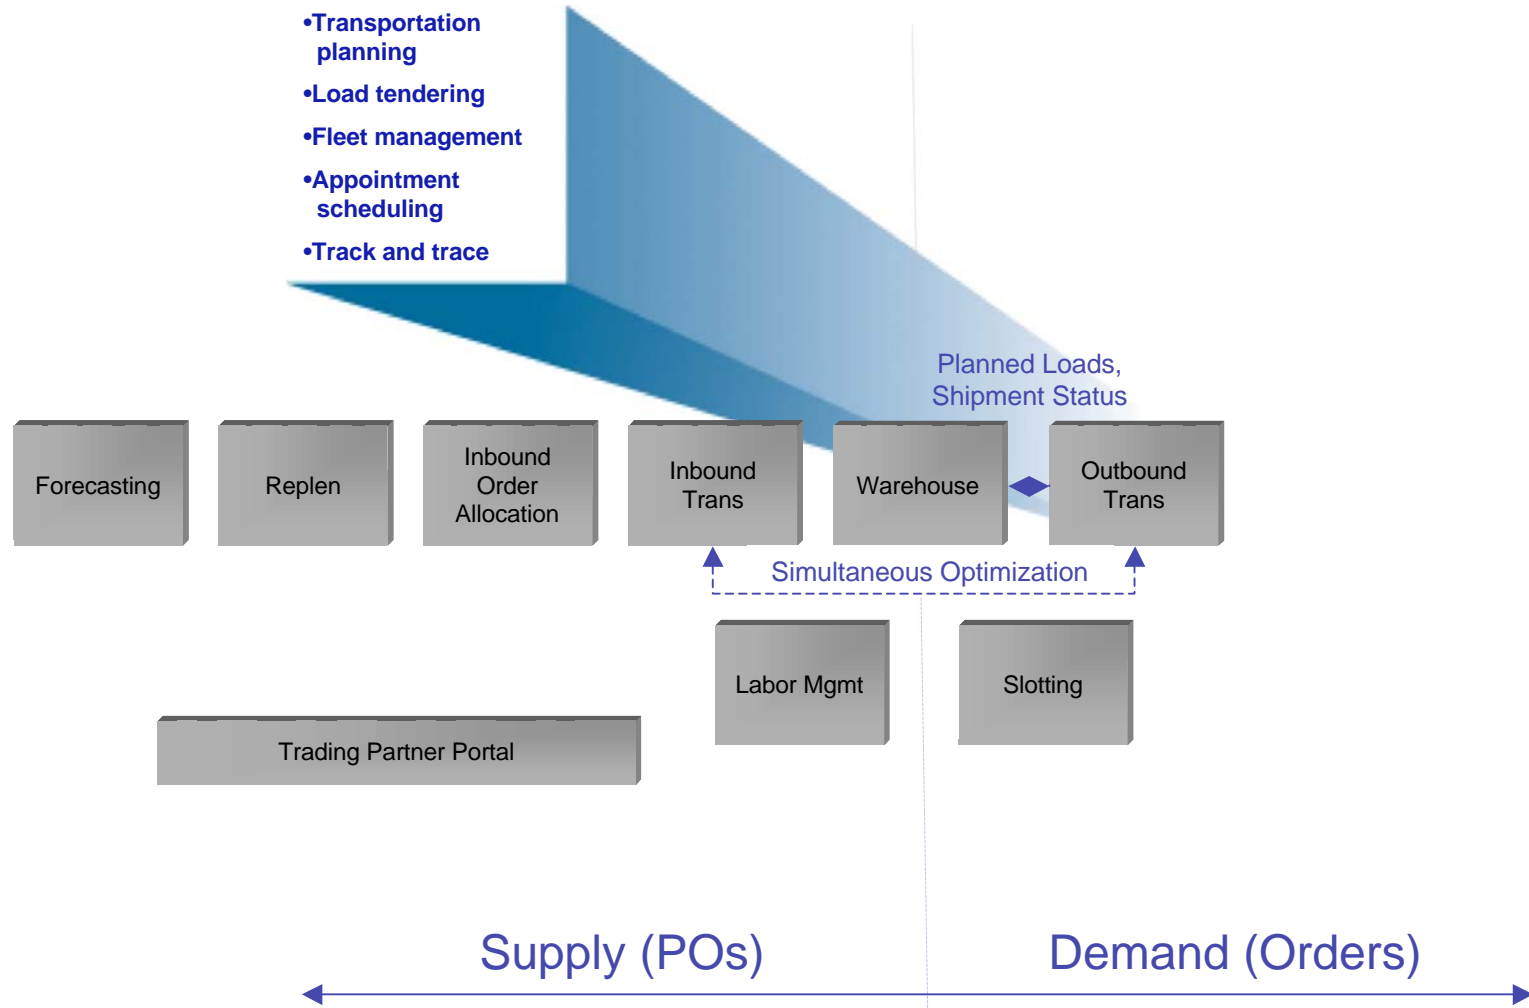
•Transportation planning

•Load tendering

•Fleet management

•Appointment scheduling

•Track and trace

Planned Loads, Shipment Status

Forecasting

Replen

Inbound Order Allocation

Inbound Trans

Warehouse

Outbound Trans

Simultaneous Optimization

Labor Mgmt

Slotting

Trading Partner Portal

Supply (POs)

Demand (Orders)